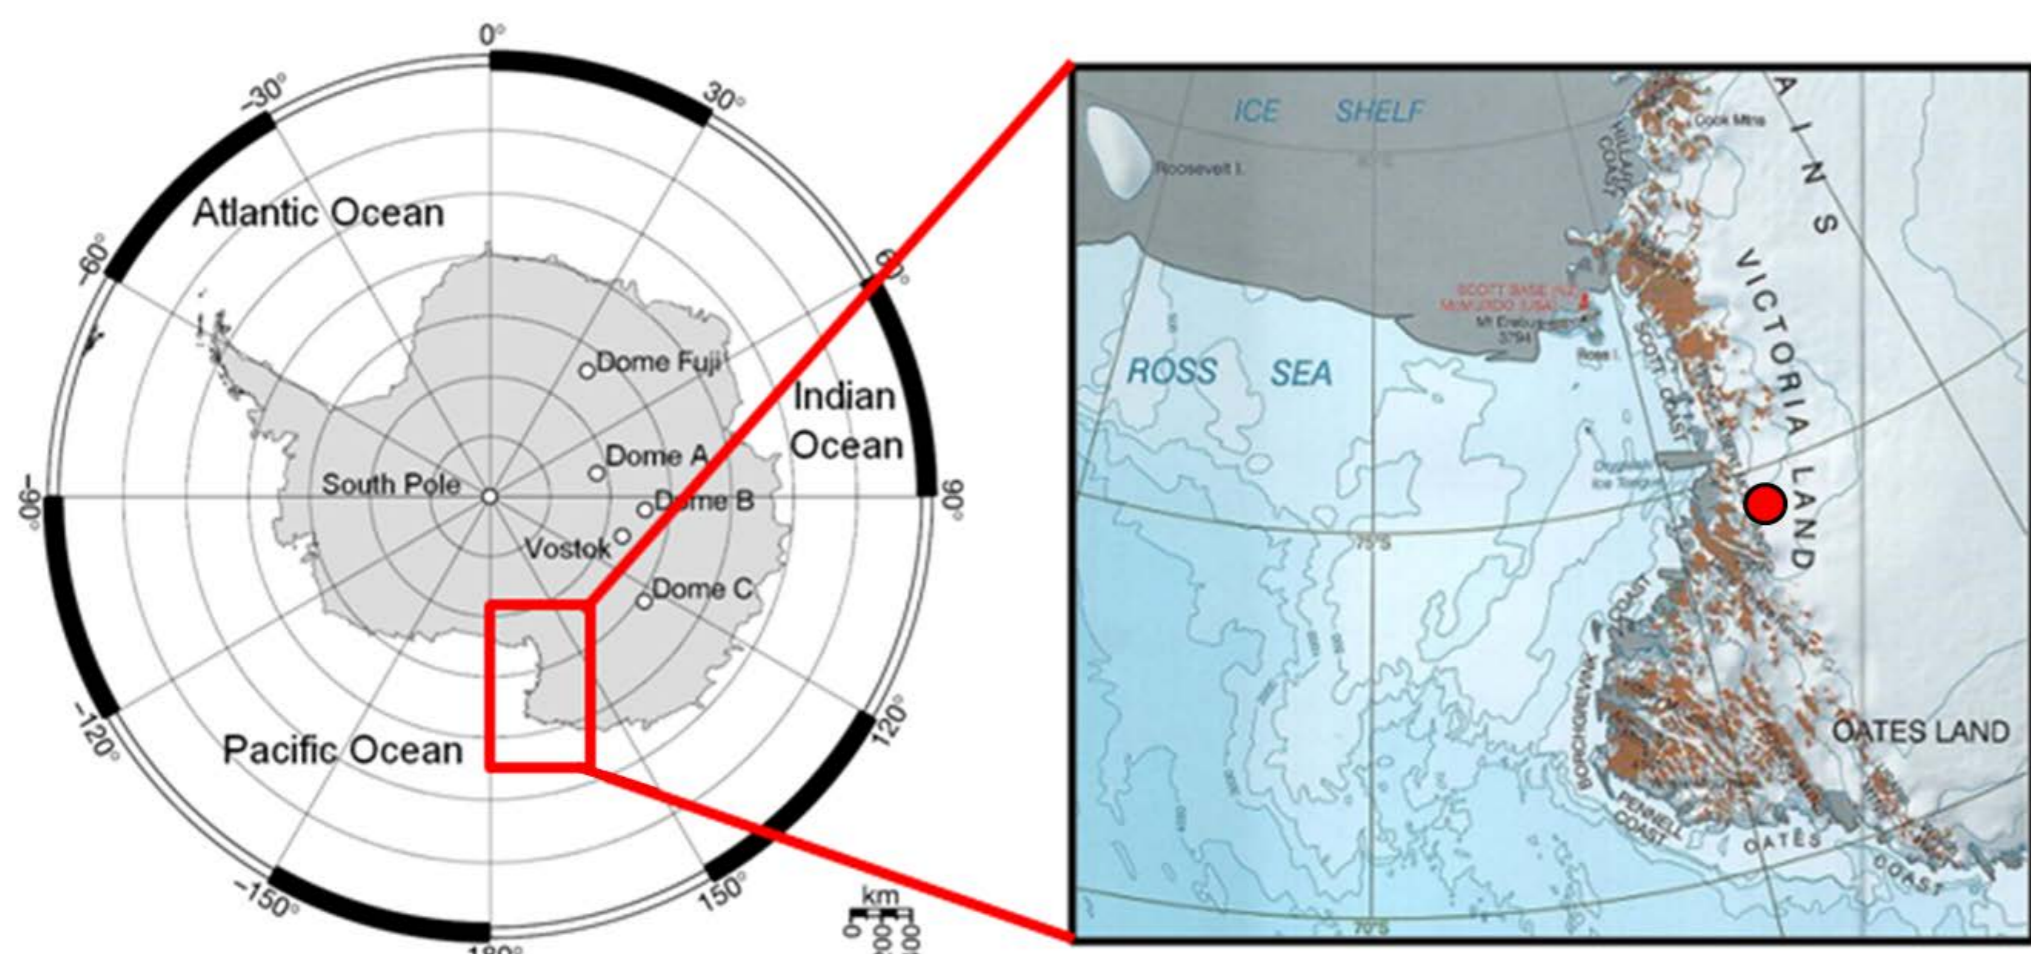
0°
30°
-30°
Atlantic Ocean
-60°
60°
Dome Fuji
Indian Ocean
Dome A
South Pole
Dome B
-90°
90°
Vostok
Dome C
-120°
120°
Pacific Ocean
-150°
150°
180°
km
0
500
1000

ICE SHELF
Roosevelt I.
Cook Mtns
A I N S
HILLARY COAST
SCOTT BASE (NZ) McMURDO (USA)
Mt Erebus 3794
Ross I.
SCOTT COAST
VICTORIA LAND
ROSS SEA
Drygalski Ice Tongue
75°S
BORCHGREVINK COAST
OATES LAND
PENNELL COAST
OATES COAST
70°S